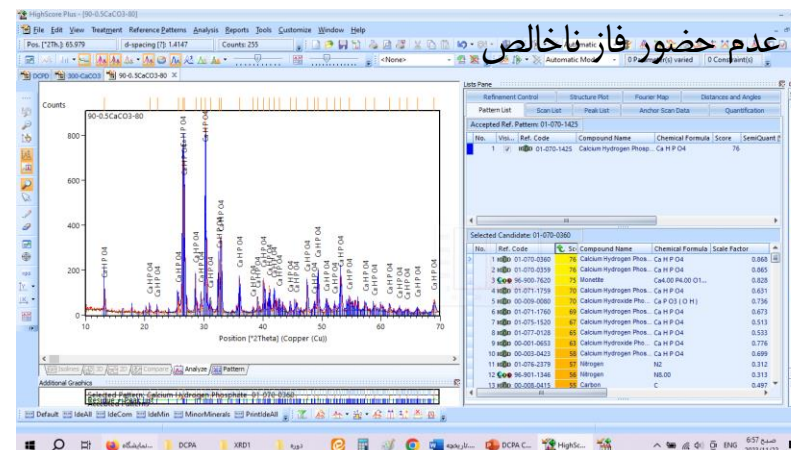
HighScore Plus - [90-0.5CaCO3-80]

File Edit View Treatment Reference Patterns Analysis Reports Tools Customize Window Help

Pos. [°2Th.]: 65.979 d-spacing [Å]: 1.4147 Counts: 255

عدم حضور فاز ناخالص

<None> Automatic Mo 0 Parameter(s) varied 0 Constraint(s)

DCPD 300-CaCO3 90-0.5CaCO3-80

Counts

90-0.5CaCO3-80

800

600

400

200

0

10 20 30 40 50 60 70

Position [°2Theta] (Copper (Cu))

Ca H P O4

Indexes Analyze Pattern

Additional Graphics

Selected Pattern: Calcium Hydrogen Phosphate 01-070-0360

Lists Pane

Refinement Control | Structure Plot | Fourier Map | Distances and Angles
Pattern List | Scan List | Peak List | Anchor Scan Data | Quantification

Accepted Ref. Pattern: 01-070-1425

| No. | Visi... | Ref. Code | Compound Name | Chemical Formula | Score | SemiQuant |
|---|---|---|---|---|---|---|
| 1 | | 01-070-1425 | Calcium Hydrogen Phosp... | Ca H P O4 | 76 | |

Selected Candidate: 01-070-0360

| No. | Ref. Code | Sc | Compound Name | Chemical Formula | Scale Factor |
|---|---|---|---|---|---|
| 1 | 01-070-0360 | 76 | Calcium Hydrogen Phos... | Ca H P O4 | 0.868 |
| 2 | 01-070-0359 | 76 | Calcium Hydrogen Phos... | Ca H P O4 | 0.865 |
| 3 | 96-900-7620 | 75 | Monetite | Ca4.00 P4.00 O1... | 0.828 |
| 4 | 01-071-1759 | 70 | Calcium Hydrogen Phos... | Ca H P O4 | 0.631 |
| 5 | 00-009-0080 | 70 | Calcium Hydroxide Pho... | Ca P O3 ( O H ) | 0.736 |
| 6 | 01-071-1760 | 69 | Calcium Hydrogen Phos... | Ca H P O4 | 0.673 |
| 7 | 01-075-1520 | 67 | Calcium Hydrogen Phos... | Ca H P O4 | 0.513 |
| 8 | 01-077-0128 | 65 | Calcium Hydrogen Phos... | Ca H P O4 | 0.533 |
| 9 | 00-001-0653 | 63 | Calcium Hydrogen Phos... | Ca H P O4 | 0.776 |
| 10 | 00-003-0423 | 58 | Calcium Hydrogen Phos... | Ca H P O4 | 0.699 |
| 11 | 01-076-2379 | 57 | Nitrogen | N2 | 0.312 |
| 12 | 96-901-1346 | 56 | Nitrogen | N8.00 | 0.313 |
| 13 | 00-008-0415 | 55 | Carbon | C | 0.497 |

Default IdeAll IdeCom IdeMin MinorMinerals PrintIdeAll

DCPA XRD1 DCPA C... HighSc... ENG 6:57 صبح